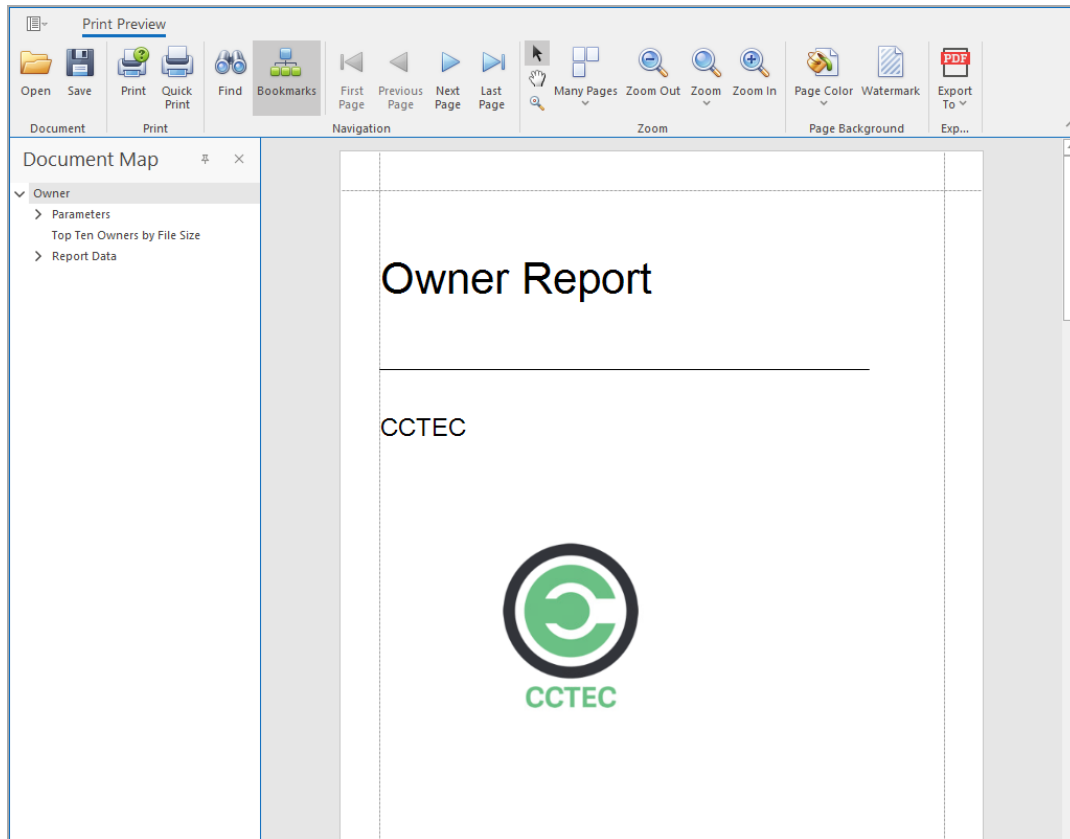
Print Preview

Open Save
Document

Print Quick Print
Print

Find Bookmarks First Page Previous Page Next Page Last Page
Navigation

Many Pages Zoom Out Zoom Zoom In
Zoom

Page Color Watermark
Page Background

PDF
Export To
Exp...

Document Map

Owner
Parameters
Top Ten Owners by File Size
Report Data

Owner Report

CCTEC

CCTEC